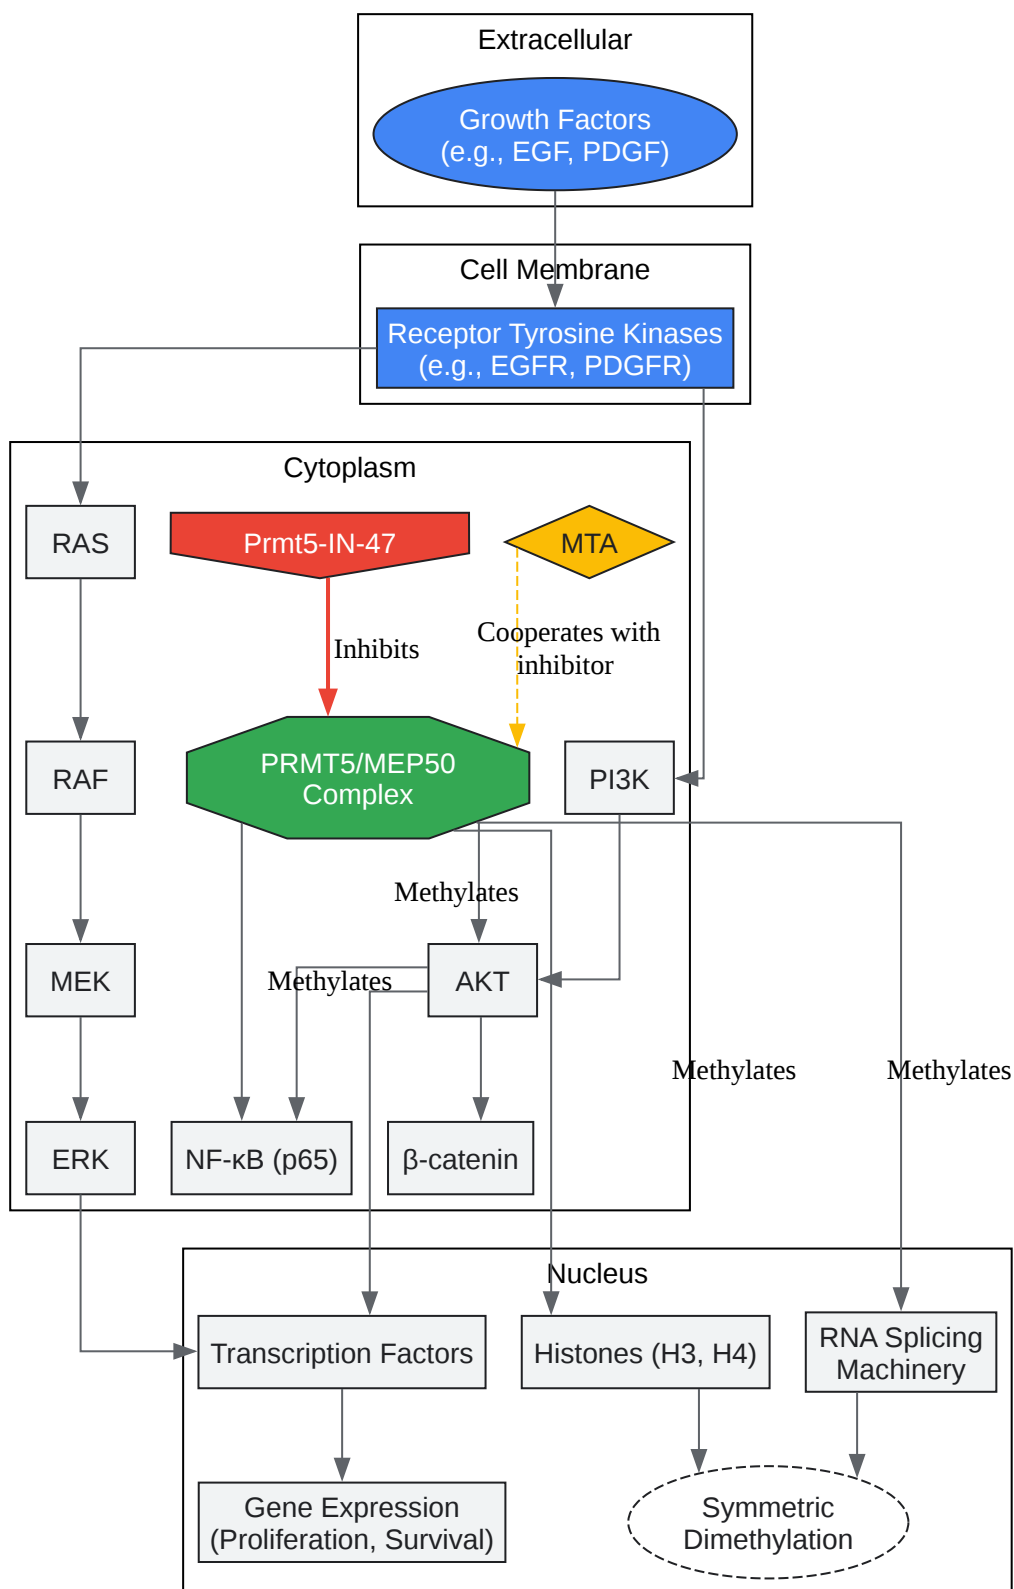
Extracellular

Growth Factors
(e.g., EGF, PDGF)

Cell Membrane

Receptor Tyrosine Kinases
(e.g., EGFR, PDGFR)

Cytoplasm

RAS

Prmt5-IN-47

MTA

Inhibits

Cooperates with inhibitor

RAF

PRMT5/MEP50
Complex

PI3K

Methylates

MEK

Methylates

AKT

Methylates

Methylates

ERK

NF-κB (p65)

β-catenin

Nucleus

Transcription Factors

Histones (H3, H4)

RNA Splicing Machinery

Gene Expression
(Proliferation, Survival)

Symmetric
Dimethylation